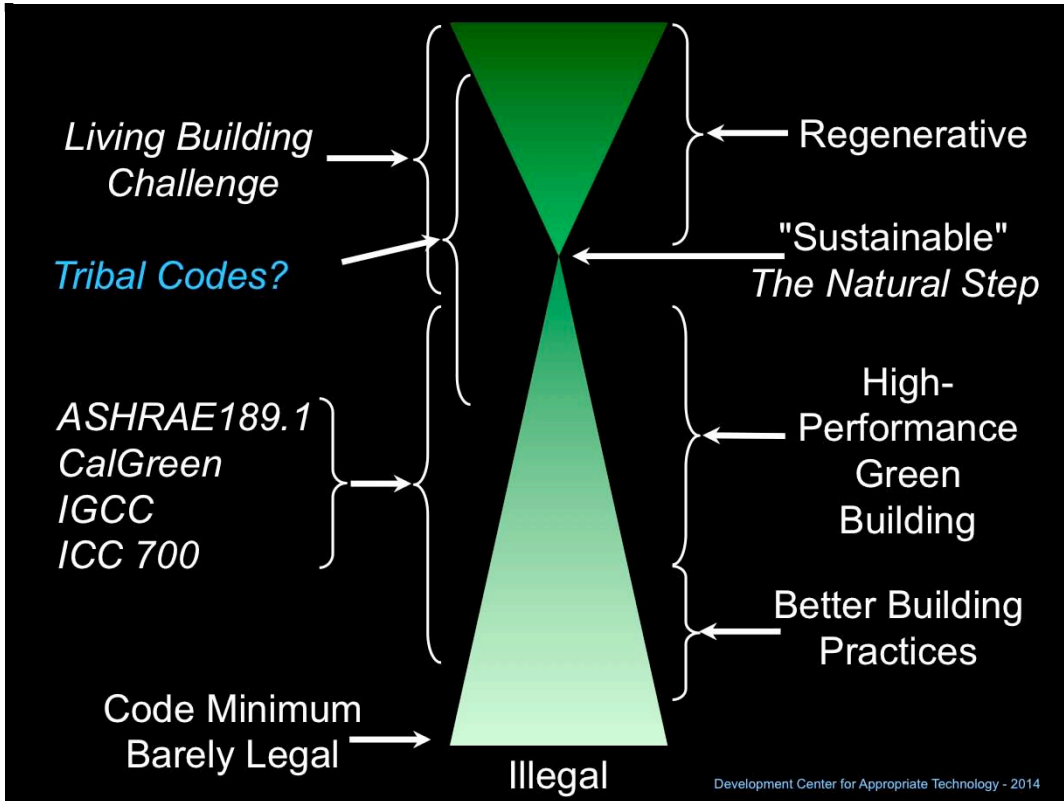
Living Building Challenge

Regenerative

"Sustainable"
The Natural Step

Tribal Codes?

ASHRAE189.1
CalGreen
IGCC
ICC 700

High-Performance Green Building

Better Building Practices

Code Minimum
Barely Legal

Illegal

Development Center for Appropriate Technology - 2014